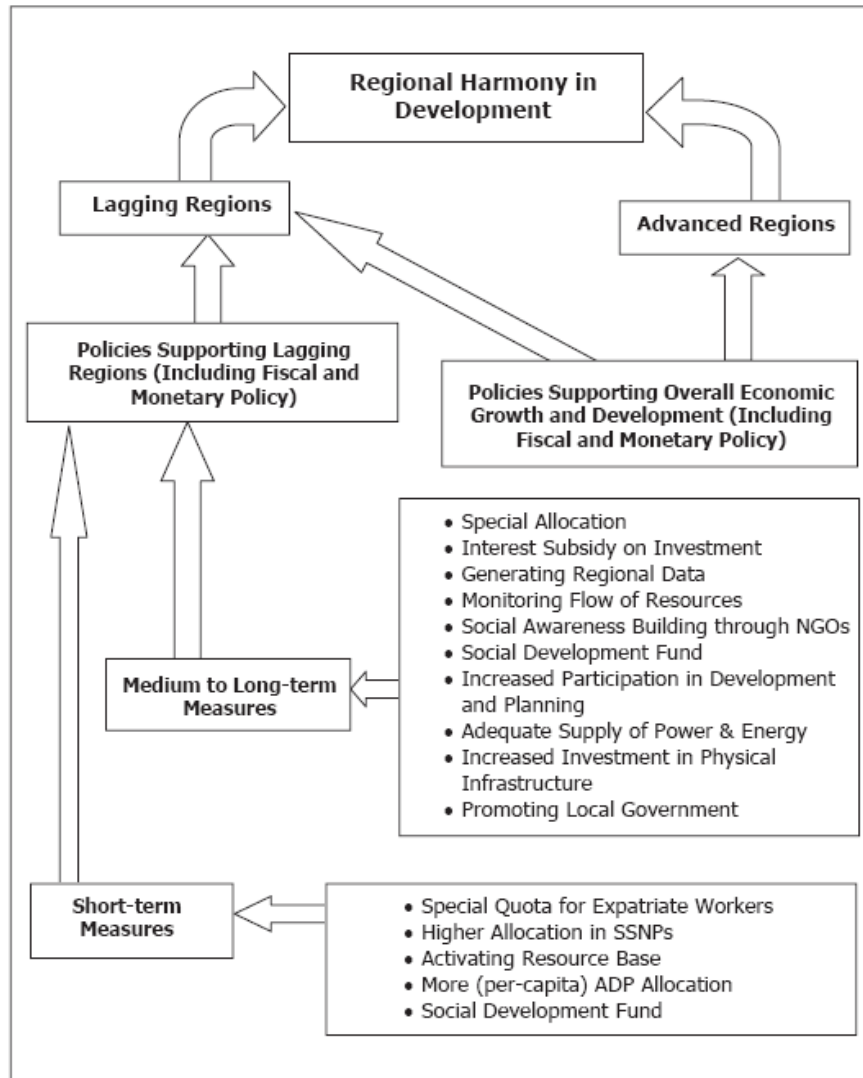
Regional Harmony in Development

Lagging Regions

Advanced Regions

Policies Supporting Lagging Regions (Including Fiscal and Monetary Policy)

Policies Supporting Overall Economic Growth and Development (Including Fiscal and Monetary Policy)

- Special Allocation
- Interest Subsidy on Investment
- Generating Regional Data
- Monitoring Flow of Resources
- Social Awareness Building through NGOs
- Social Development Fund
- Increased Participation in Development and Planning
- Adequate Supply of Power & Energy
- Increased Investment in Physical Infrastructure
- Promoting Local Government

Medium to Long-term Measures

Short-term Measures

- Special Quota for Expatriate Workers
- Higher Allocation in SSNPs
- Activating Resource Base
- More (per-capita) ADP Allocation
- Social Development Fund